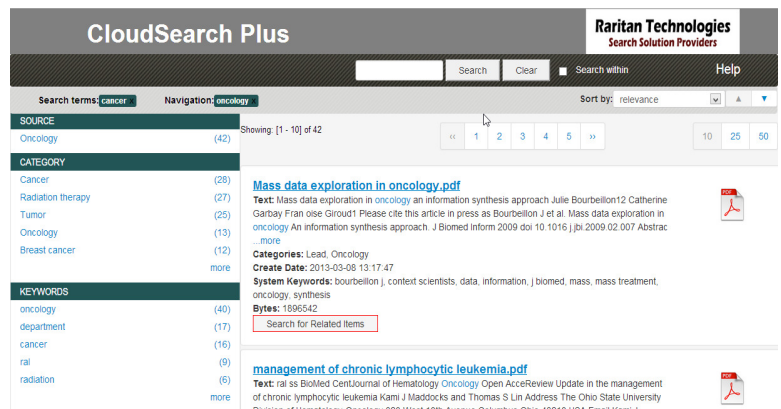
CloudSearch Plus

Raritan Technologies
Search Solution Providers

Search Clear Search within Help

Search terms: cancer x Navigation: oncology x

Sort by: relevance

SOURCE
Oncology (42)

CATEGORY
Cancer (28)
Radiation therapy (27)
Tumor (25)
Oncology (13)
Breast cancer (12)
more

KEYWORDS
oncology (40)
department (17)
cancer (16)
ral (9)
radiation (6)
more

Showing: [1 - 10] of 42

‹‹ 1 2 3 4 5 ››

10 25 50

Mass data exploration in oncology.pdf
Text: Mass data exploration in oncology an information synthesis approach Julie Bourbeillon12 Catherine Garbay Fran oise Giroud1 Please cite this article in press as Bourbeillon J et al. Mass data exploration in oncology An information synthesis approach. J Biomed Inform 2009 doi 10.1016 j.jbi.2009.02.007 Abstrac ...more
Categories: Lead, Oncology
Create Date: 2013-03-08 13:17:47
System Keywords: bourbeillon j, context scientists, data, information, j biomed, mass, mass treatment, oncology, synthesis
Bytes: 1896542
Search for Related Items

management of chronic lymphocytic leukemia.pdf
Text: ral ss BioMed CentJournal of Hematology Oncology Open AcceReview Update in the management of chronic lymphocytic leukemia Kami J Maddocks and Thomas S Lin Address The Ohio State University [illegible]